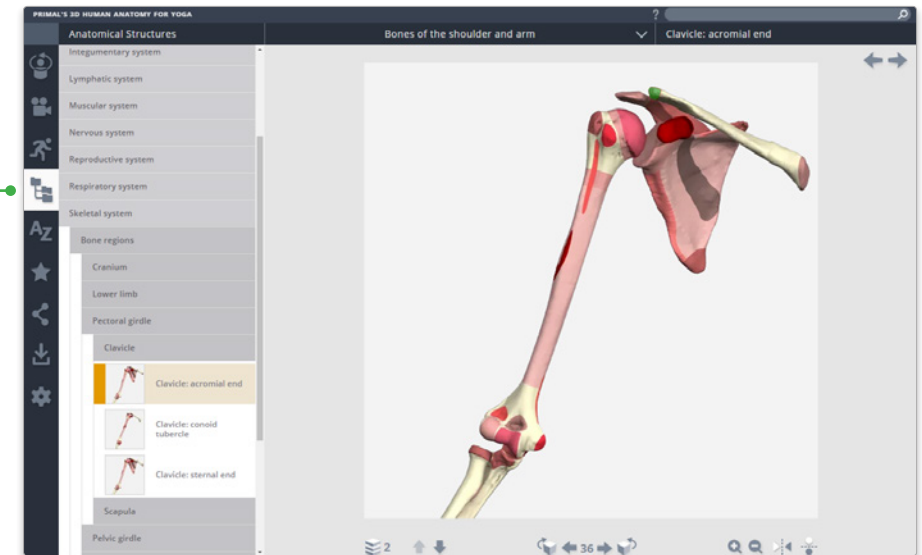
PRIMAL'S 3D HUMAN ANATOMY FOR YOGA

?

Anatomical Structures

Bones of the shoulder and arm

Clavicle: acromial end

Integumentary system

Lymphatic system

Muscular system

Nervous system

Reproductive system

Respiratory system

Skeletal system

Bone regions

Cranium

Lower limb

Pectoral girdle

Clavicle

Clavicle: acromial end

Clavicle: conoid tubercle

Clavicle: sternal end

Scapula

Pelvic girdle

2

36